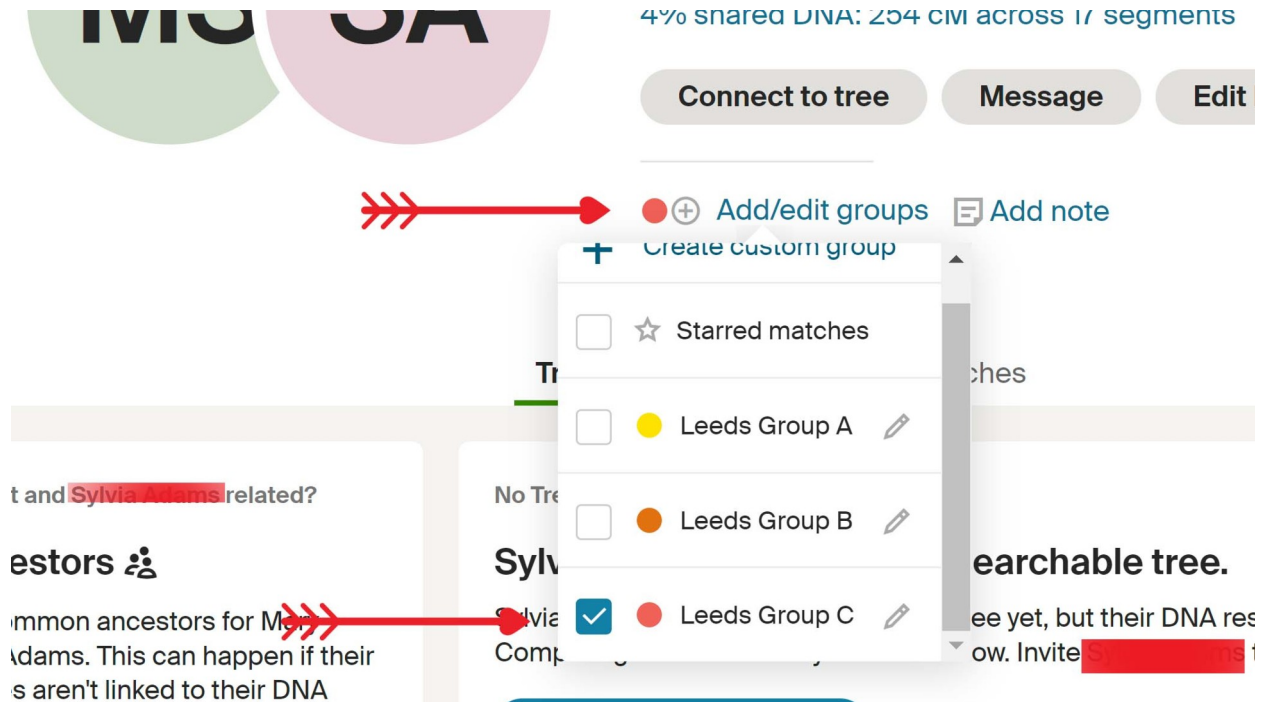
MS SA

4% shared DNA: 254 cM across 17 segments

Connect to tree Message Edit

Add/edit groups Add note

Create custom group

Starred matches

Leeds Group A

Leeds Group B

Leeds Group C

Tr ches

t and Sylvia Adams related?

estors

ommon ancestors for M Adams. This can happen if their s aren't linked to their DNA

No Tre

Sylv earchable tree.

Sylvia ee yet, but their DNA res Comp ow. Invite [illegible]